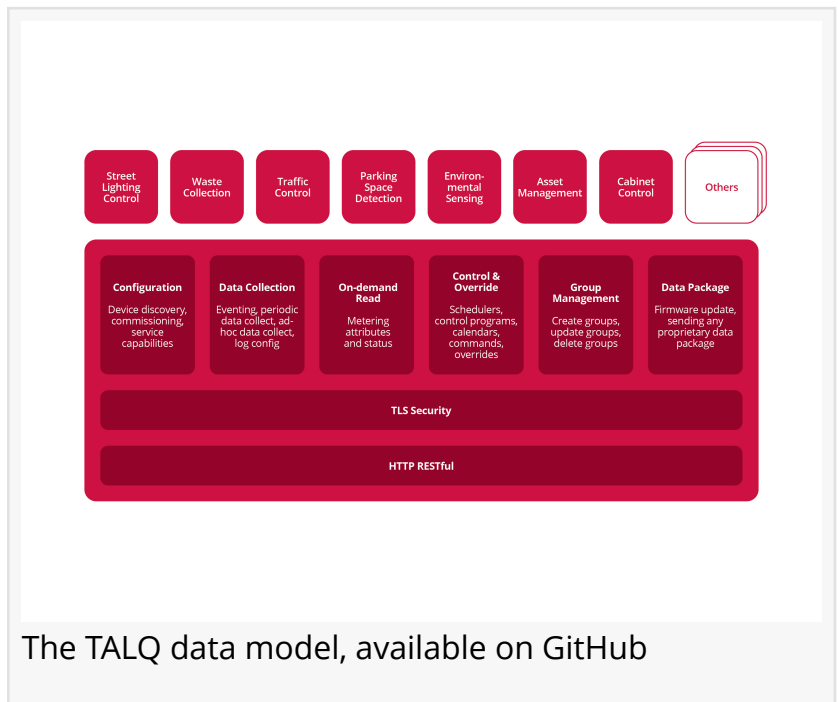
Street Lighting Control

Waste Collection

Traffic Control

Parking Space Detection

Environmental Sensing

Asset Management

Cabinet Control

Others

Configuration
Device discovery, commissioning, service capabilities

Data Collection
Eventing, periodic data collect, adhoc data collect, log config

On-demand Read
Metering attributes and status

Control & Override
Schedulers, control programs, calendars, commands, overrides

Group Management
Create groups, update groups, delete groups

Data Package
Firmware update, sending any proprietary data package

TLS Security

HTTP RESTful

The TALQ data model, available on GitHub